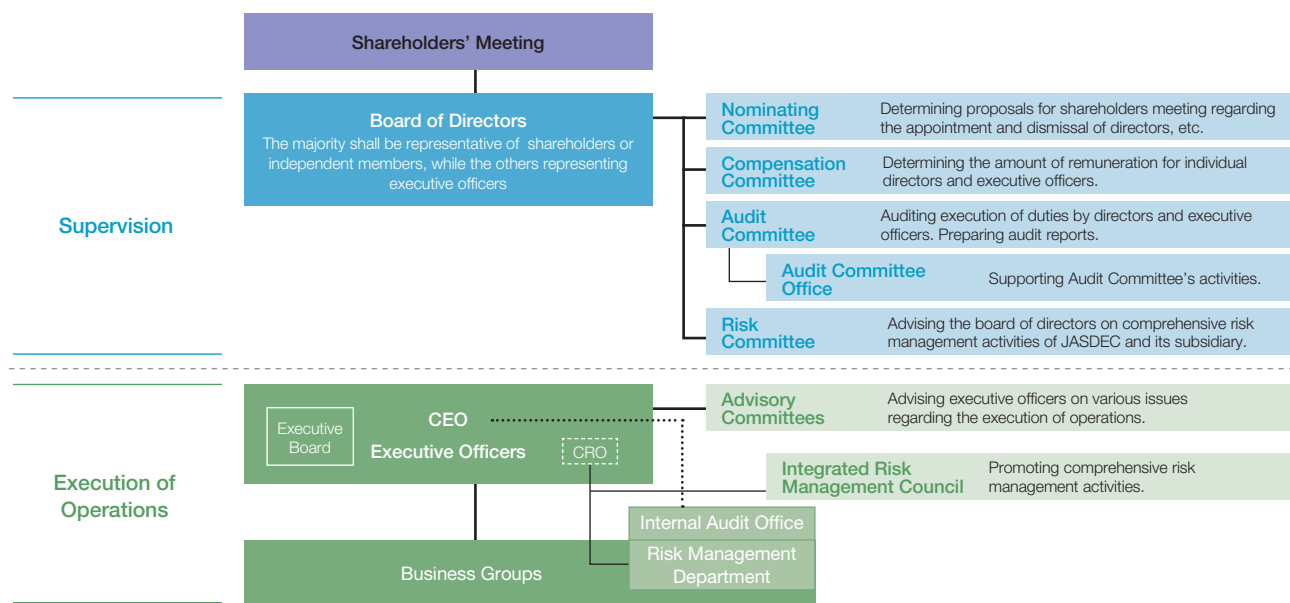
Shareholders' Meeting

Supervision

Board of Directors
The majority shall be representative of shareholders or independent members, while the others representing executive officers

Nominating Committee
Determining proposals for shareholders meeting regarding the appointment and dismissal of directors, etc.

Compensation Committee
Determining the amount of remuneration for individual directors and executive officers.

Audit Committee
Auditing execution of duties by directors and executive officers. Preparing audit reports.

Audit Committee Office
Supporting Audit Committee's activities.

Risk Committee
Advising the board of directors on comprehensive risk management activities of JASDEC and its subsidiary.

Execution of Operations

Executive Board

CEO

Executive Officers

CRO

Advisory Committees
Advising executive officers on various issues regarding the execution of operations.

Integrated Risk Management Council
Promoting comprehensive risk management activities.

Internal Audit Office

Risk Management Department

Business Groups